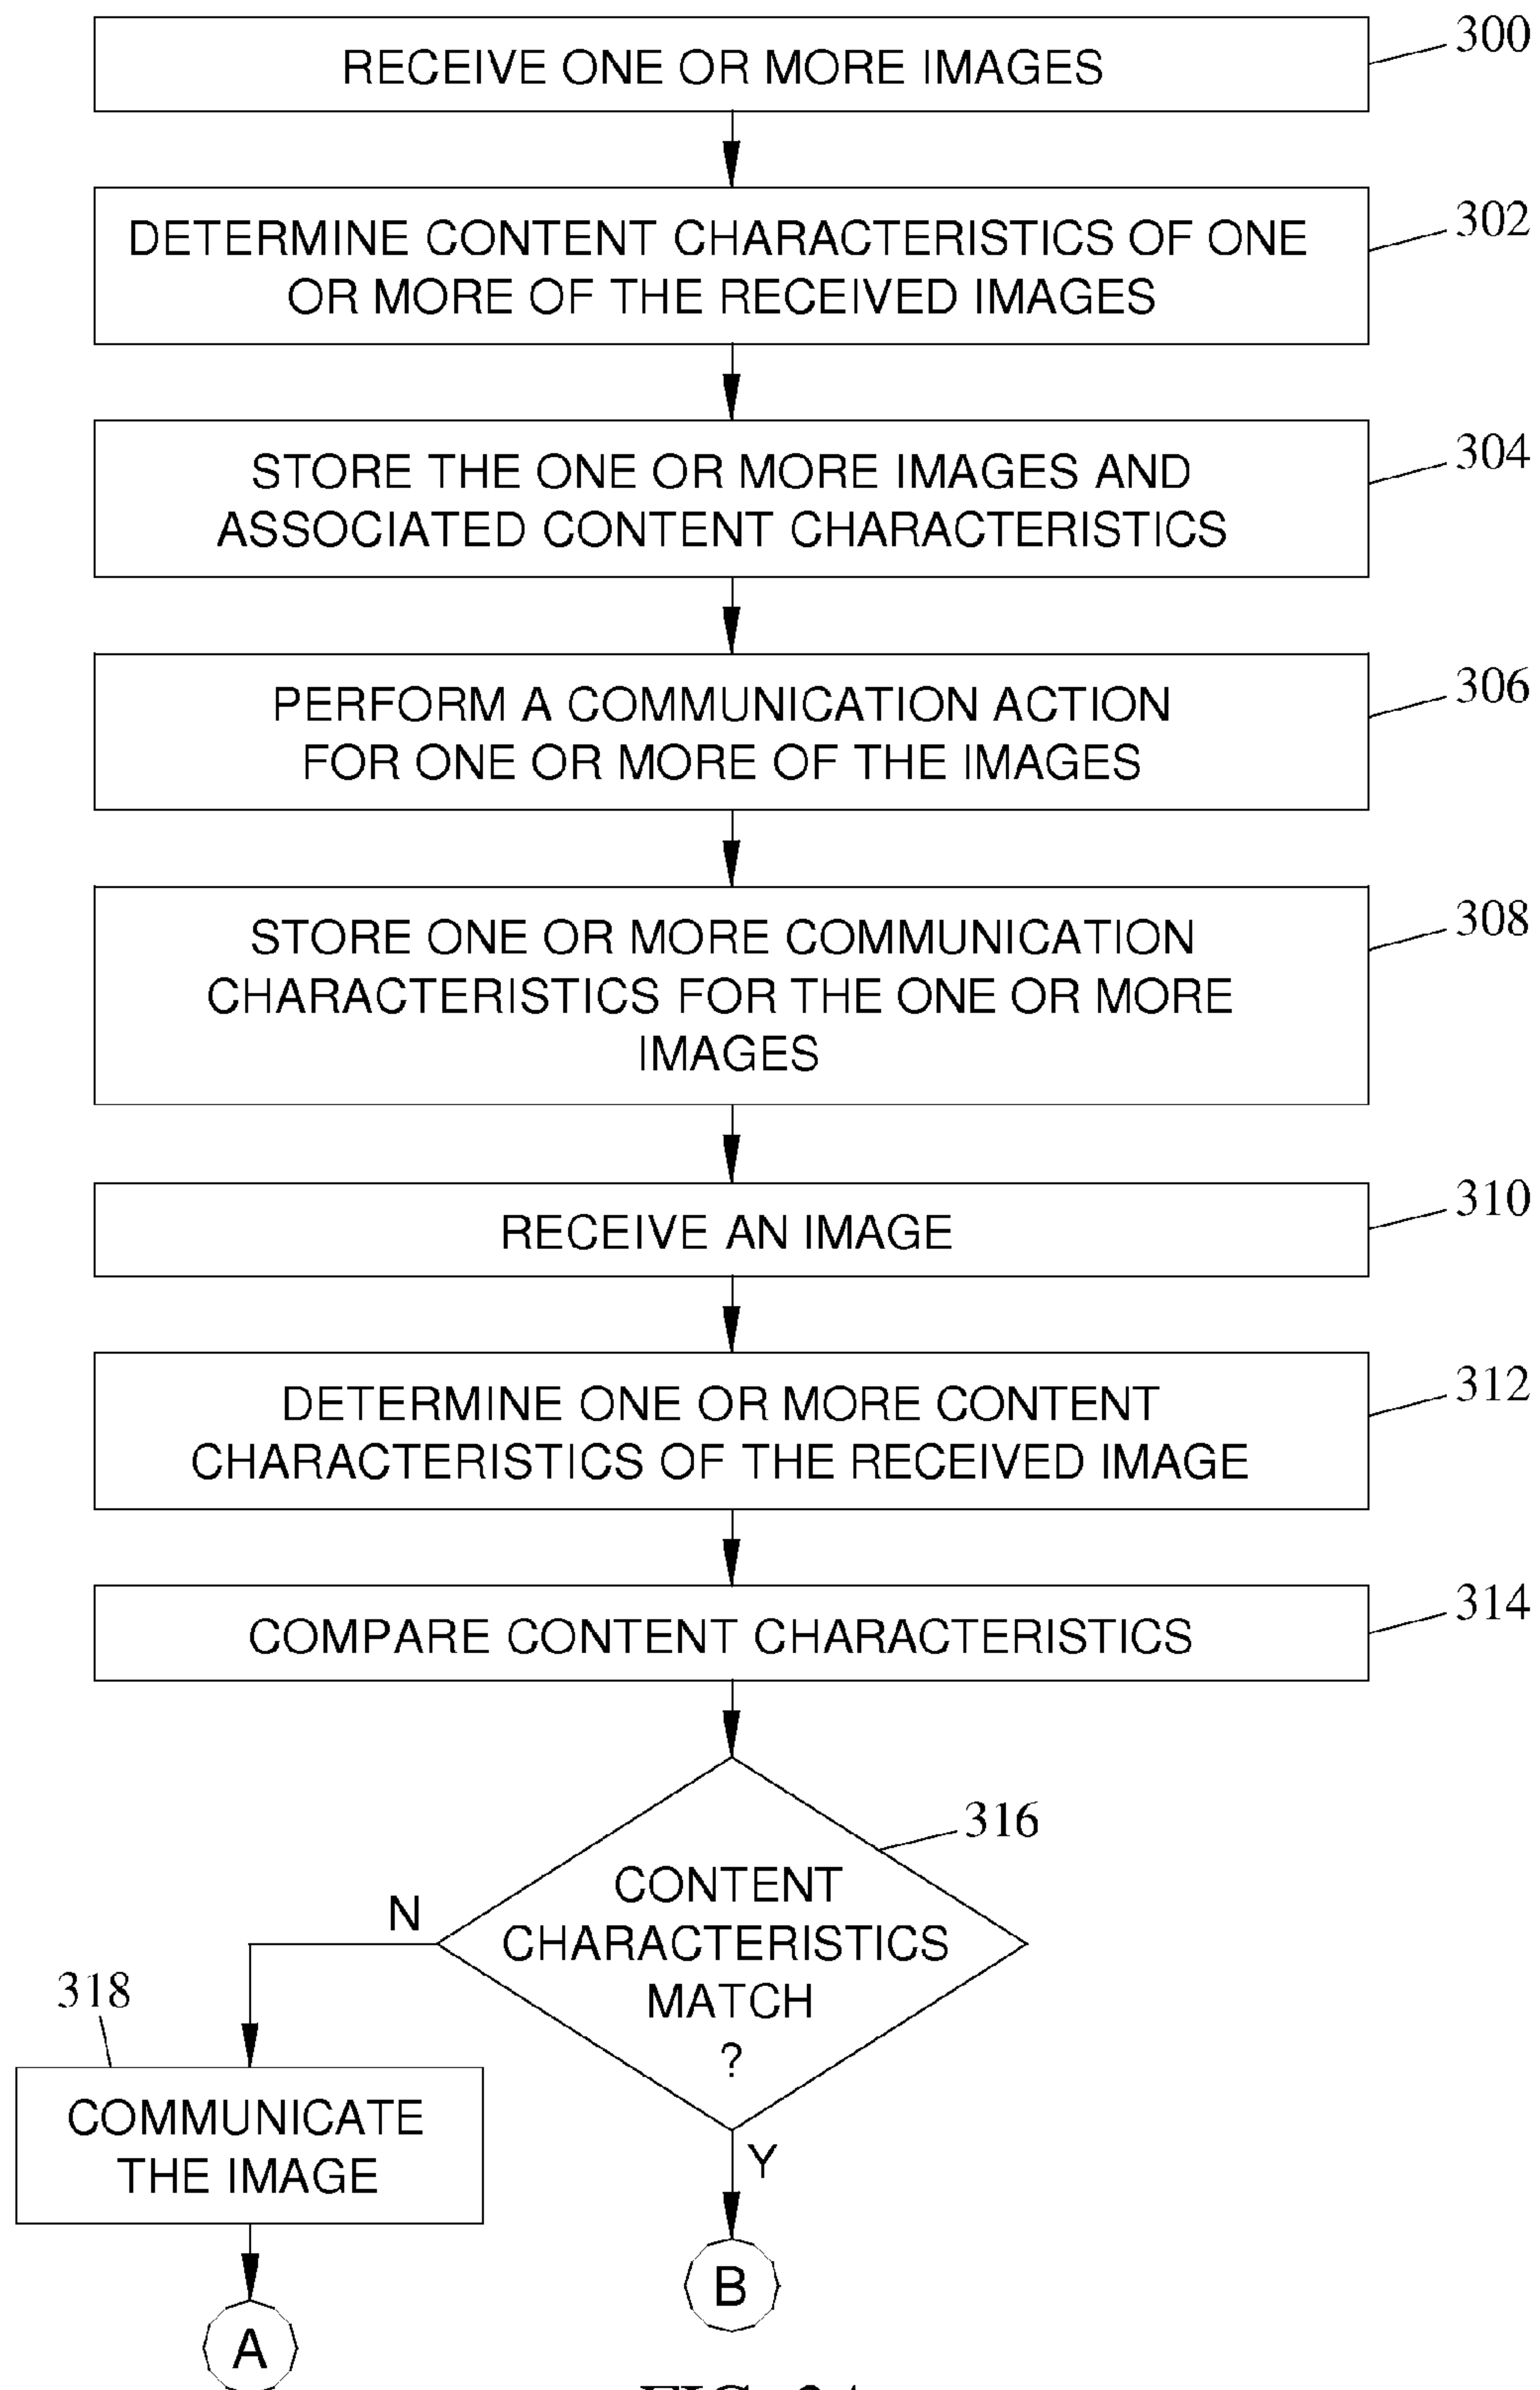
RECEIVE ONE OR MORE IMAGES

300

DETERMINE CONTENT CHARACTERISTICS OF ONE OR MORE OF THE RECEIVED IMAGES

302

STORE THE ONE OR MORE IMAGES AND ASSOCIATED CONTENT CHARACTERISTICS

304

PERFORM A COMMUNICATION ACTION FOR ONE OR MORE OF THE IMAGES

306

STORE ONE OR MORE COMMUNICATION CHARACTERISTICS FOR THE ONE OR MORE IMAGES

308

RECEIVE AN IMAGE

310

DETERMINE ONE OR MORE CONTENT CHARACTERISTICS OF THE RECEIVED IMAGE

312

COMPARE CONTENT CHARACTERISTICS

314

CONTENT CHARACTERISTICS MATCH ?

316

N

Y

318

COMMUNICATE THE IMAGE

A

B

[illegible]